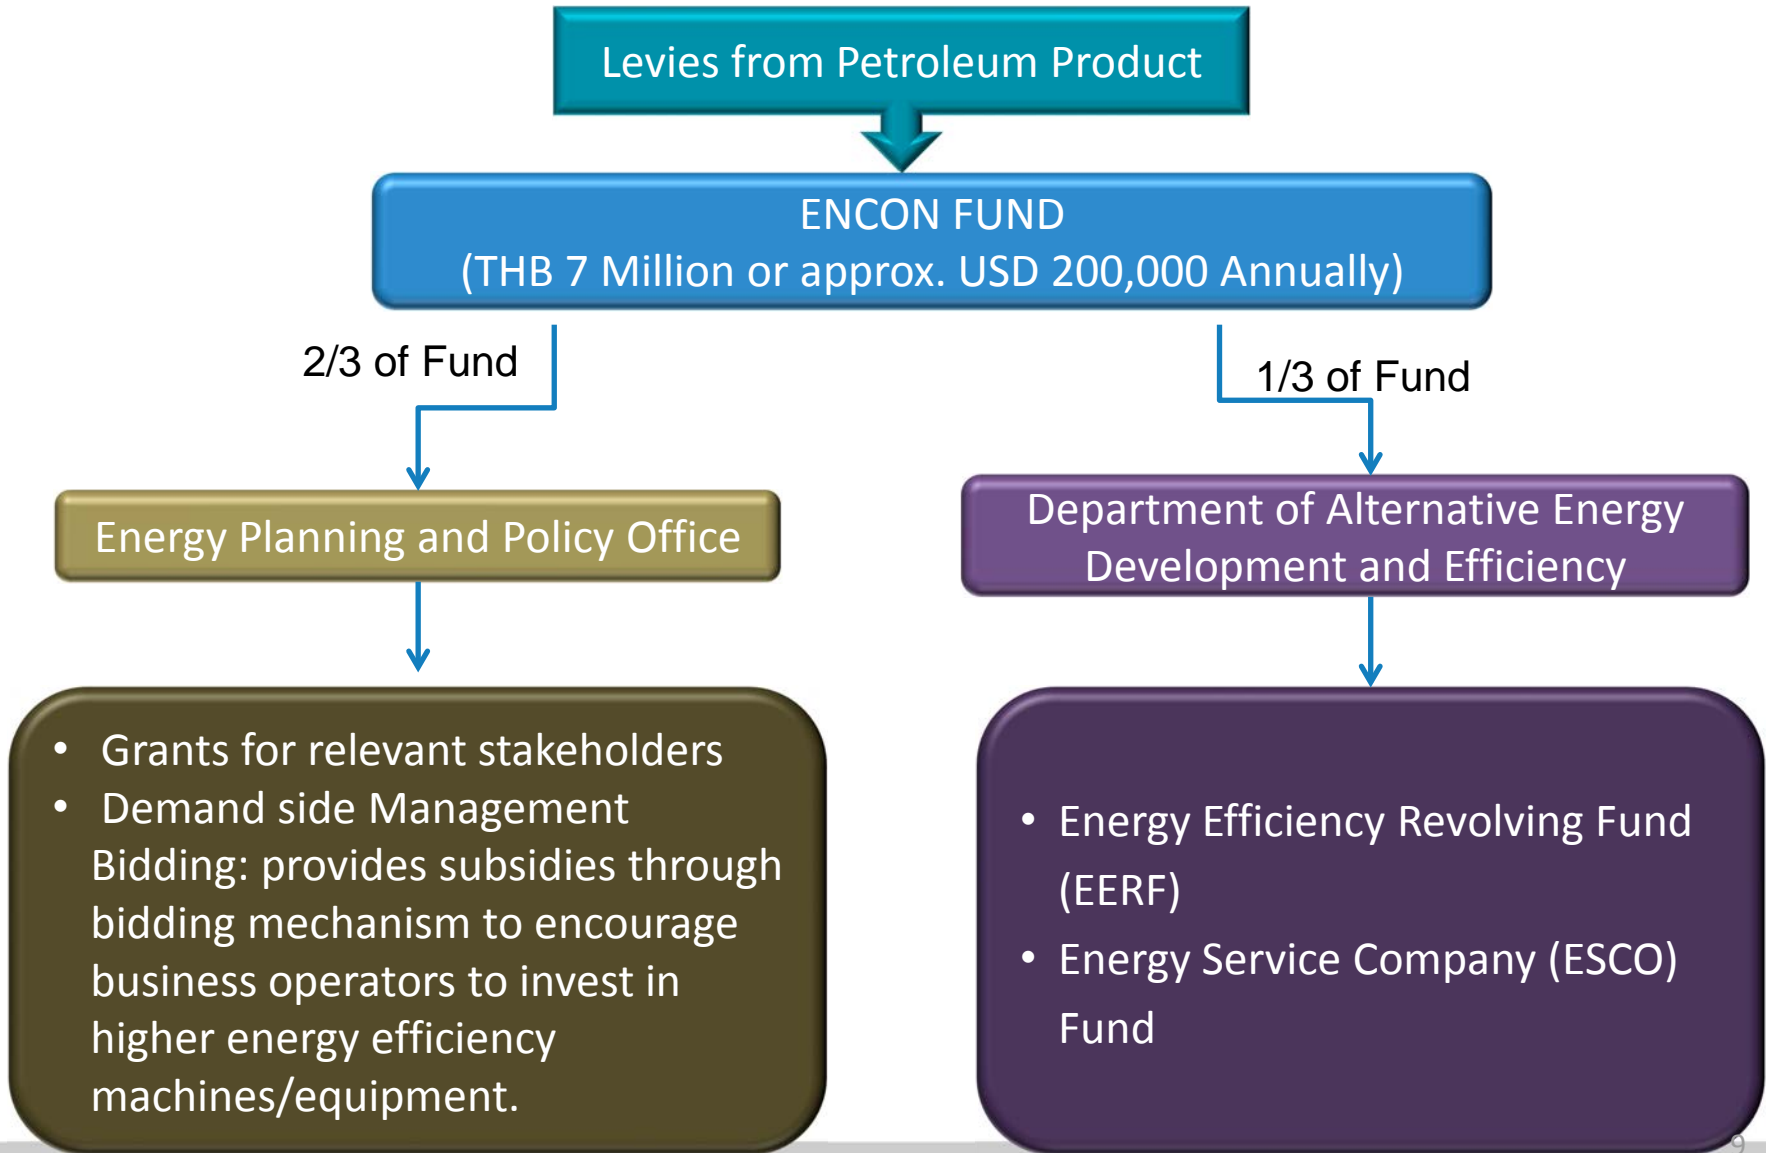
Levies from Petroleum Product

ENCON FUND
(THB 7 Million or approx. USD 200,000 Annually)

2/3 of Fund

1/3 of Fund

Energy Planning and Policy Office

Department of Alternative Energy Development and Efficiency

• Grants for relevant stakeholders
• Demand side Management Bidding: provides subsidies through bidding mechanism to encourage business operators to invest in higher energy efficiency machines/equipment.

• Energy Efficiency Revolving Fund (EERF)
• Energy Service Company (ESCO) Fund

9